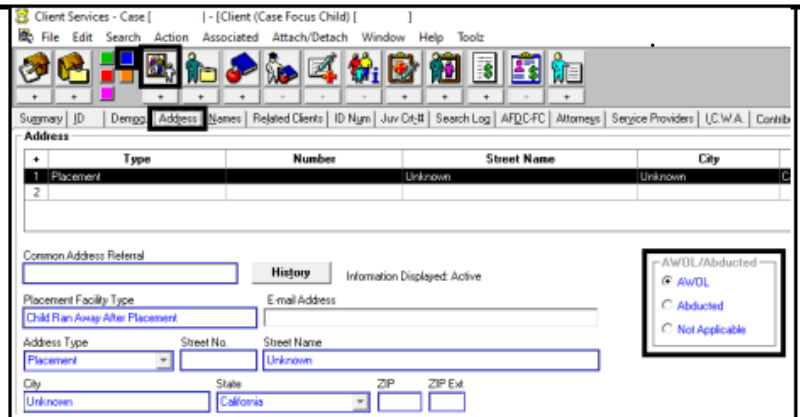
Client Services - Case [ | - [Client (Case Focus Child) [ ]

File Edit Search Action Associated Attach/Detach Window Help Toolz

Summary | ID | Demog | Address | Names | Related Clients | ID Num | Juv Crt # | Search Log | AFDC-FC | Attorneys | Service Providers | I.C.W.A. | Contrib

Address

| + | Type | Number | Street Name | City |
|---|---|---|---|---|
| 1 | Placement | | Unknown | Unknown |
| 2 | | | | |

Common Address Referral

History

Information Displayed: Active

AWOL/Abducted

AWOL

Abducted

Not Applicable

Placement Facility Type

Child Ran Away After Placement

E-mail Address

Address Type

Placement

Street No.

Street Name

Unknown

City

Unknown

State

California

ZIP

ZIP Ext